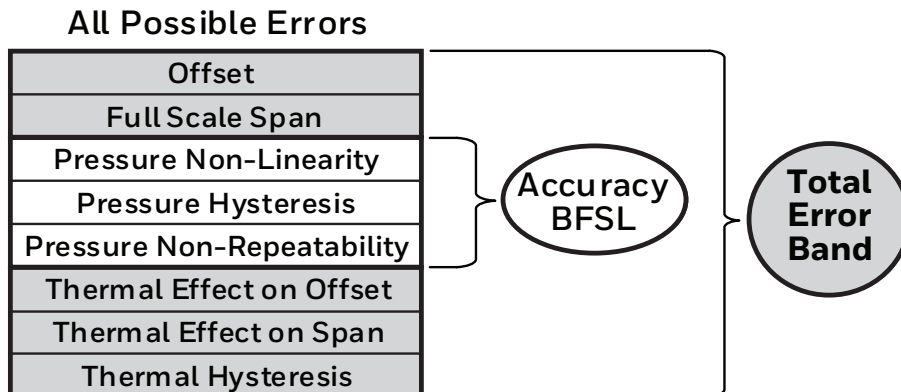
All Possible Errors

Offset
Full Scale Span
Pressure Non-Linearity
Pressure Hysteresis
Pressure Non-Repeatability
Thermal Effect on Offset
Thermal Effect on Span
Thermal Hysteresis

Accuracy BFSL

Total Error Band